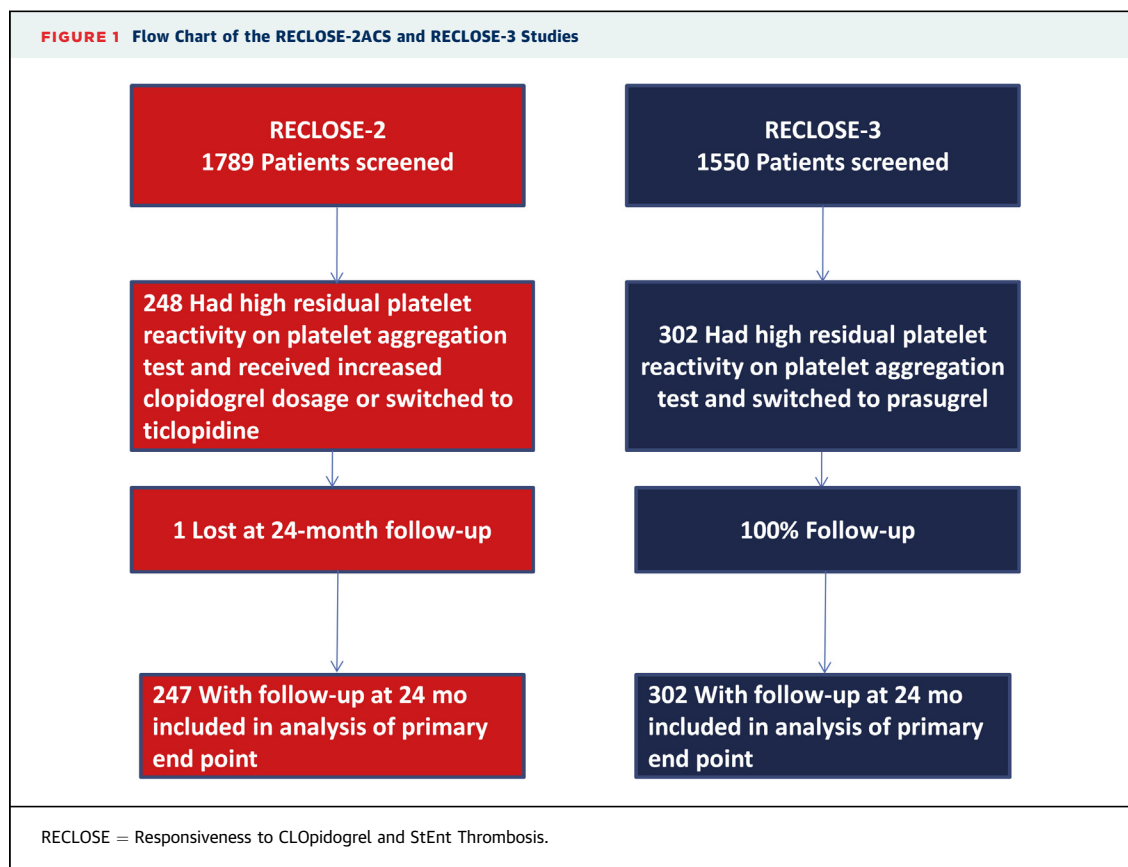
FIGURE 1 Flow Chart of the RECLOSE-2ACS and RECLOSE-3 Studies

RECLOSE-2
1789 Patients screened

RECLOSE-3
1550 Patients screened

248 Had high residual platelet reactivity on platelet aggregation test and received increased clopidogrel dosage or switched to ticlopidine

302 Had high residual platelet reactivity on platelet aggregation test and switched to prasugrel

1 Lost at 24-month follow-up

100% Follow-up

247 With follow-up at 24 mo included in analysis of primary end point

302 With follow-up at 24 mo included in analysis of primary end point

RECLOSE = Responsiveness to CLOpidogrel and StEnt Thrombosis.